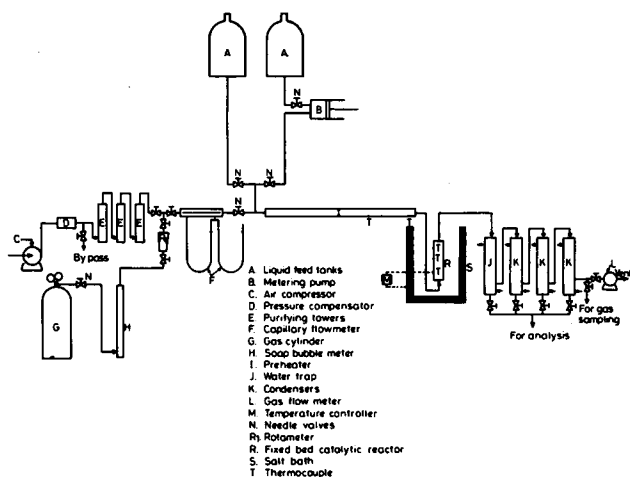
A
A
N
B
N
N
C
D
E
E
E
By pass
N
G
H
N
F
T
R
S
M
J
K
K
K
L
For analysis
For gas sampling

A. Liquid feed tanks
B. Metering pump
C. Air compressor
D. Pressure compensator
E. Purifying towers
F. Capillary flowmeter
G. Gas cylinder
H. Soap bubble meter
I. Preheater
J. Water trap
K. Condensers
L. Gas flow meter
M. Temperature controller
N. Needle valves
Rt. Rotameter
R. Fixed bed catalytic reactor
S. Salt bath
T. Thermocouple